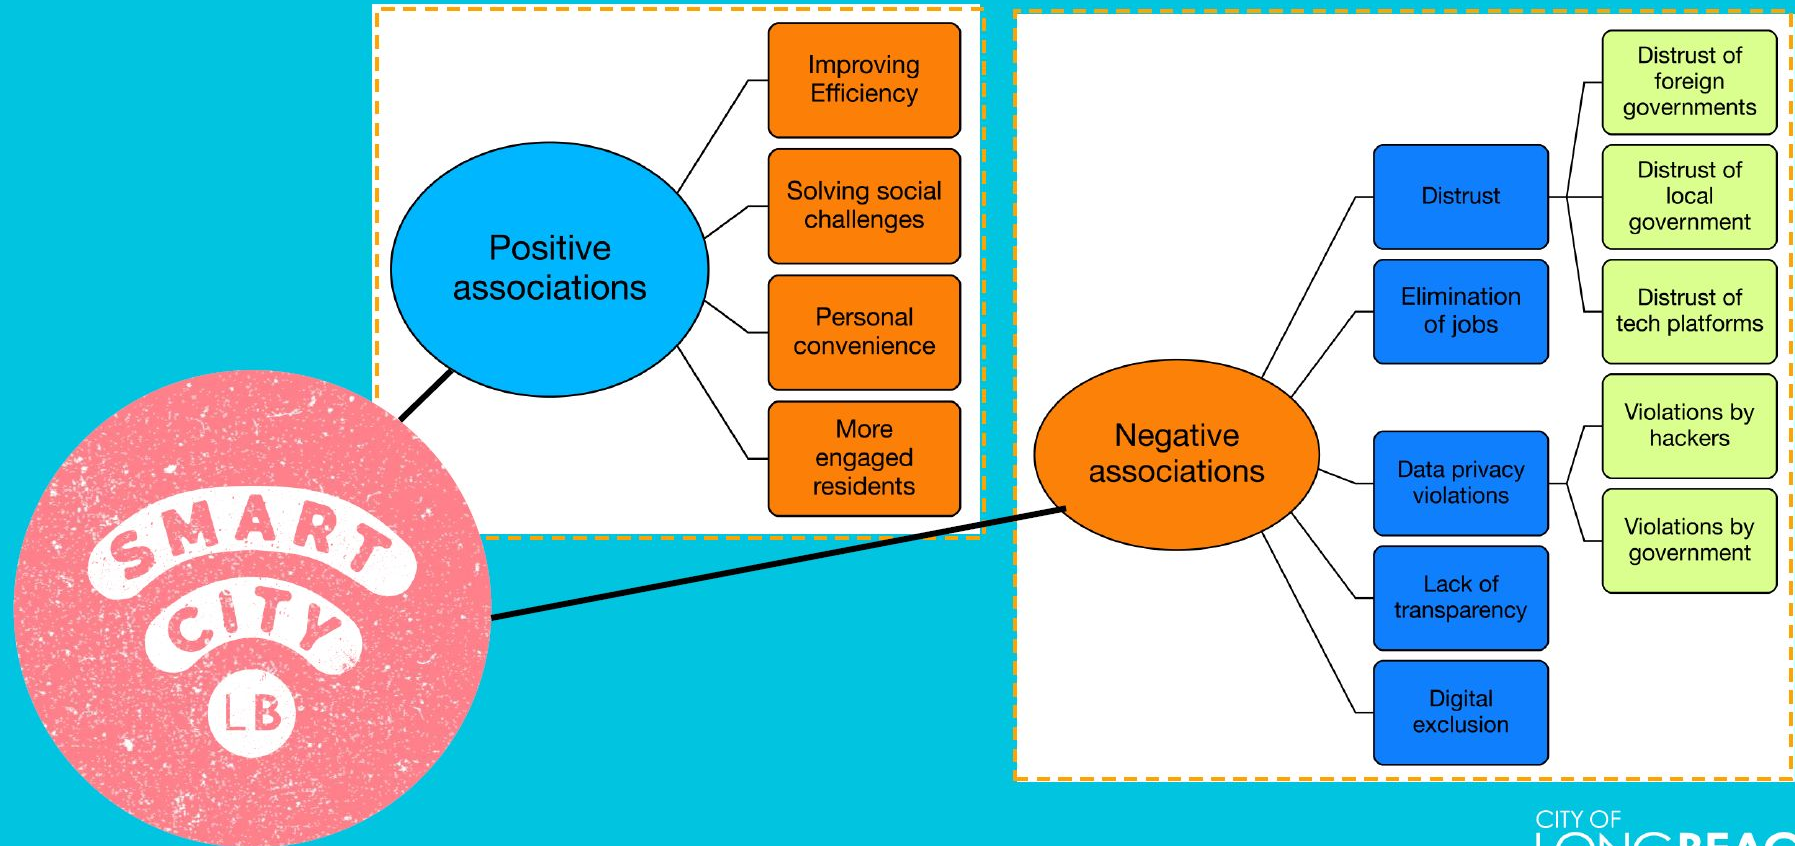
Positive associations

Improving Efficiency

Solving social challenges

Personal convenience

More engaged residents

Negative associations

Distrust

Elimination of jobs

Data privacy violations

Lack of transparency

Digital exclusion

Distrust of foreign governments

Distrust of local government

Distrust of tech platforms

Violations by hackers

Violations by government

SMART CITY LB

CITY OF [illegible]